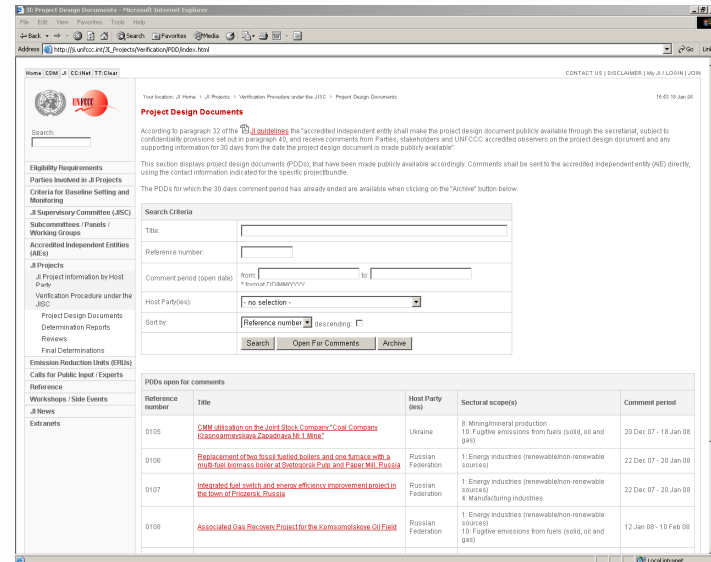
JI: Project Design Documents - Microsoft Internet Explorer

File Edit View Favorites Tools Help

Back Search Favorites Media

Address http://ji.unfccc.int/JI_Projects/Verification/PDD/index.html Go Links

Home COM JI CC:iNet TT:Clear

CONTACT US | DISCLAIMER | My JI LOGIN | JOIN

UNFCCC

Search:

Eligibility Requirements

Parties Involved in JI Projects

Criteria for Baseline Setting and Monitoring

JI Supervisory Committee (JISC)

Subcommittees / Panels / Working Groups

Accredited Independent Entities (AIEs)

JI Projects

JI Project Information by Host Party

Verification Procedure under the JISC

Project Design Documents

Determination Reports

Reviews

Final Determinations

Emission Reduction Units (ERUs)

Calls for Public Input / Experts

Reference

Workshops / Side Events

JI News

Extranets

Your location: JI Home > JI Projects > Verification Procedure under the JISC > Project Design Documents

15:53 18 Jan 08

Project Design Documents

According to paragraph 32 of the JI guidelines the "accredited independent entity shall make the project design document publicly available through the secretariat, subject to confidentiality provisions set out in paragraph 40, and receive comments from Parties, stakeholders and UNFCCC accredited observers on the project design document and any supporting information for 30 days from the date the project design document is made publicly available".

This section displays project design documents (PDDs), that have been made publicly available accordingly. Comments shall be sent to the accredited independent entity (AIE) directly, using the contact information indicated for the specific project/bundle.

The PDDs for which the 30 days comment period has already ended are available when clicking on the "Archive" button below.

Search Criteria

Title:

Reference number:

Comment period (open date): from: to:
* format DD/MM/YYYY

Host Party(ies): - no selection -

Sort by: Reference number descending:

Search | Open For Comments | Archive

PDDs open for comments

| Reference number | Title | Host Party (ies) | Sectoral scope(s) | Comment period |
|---|---|---|---|---|
| 0105 | CMM utilisation on the Joint Stock Company "Coal Company Krasnoarmeyskaya Zapadnaya № 1 Mine" | Ukraine | 8: Mining/mineral production<br>10: Fugitive emissions from fuels (solid, oil and gas) | 20 Dec 07 - 18 Jan 08 |
| 0106 | Replacement of two fossil fuelled boilers and one furnace with a multi-fuel biomass boiler at Svetogorsk Pulp and Paper Mill, Russia | Russian Federation | 1: Energy industries (renewable/non-renewable sources) | 22 Dec 07 - 20 Jan 08 |
| 0107 | Integrated fuel switch and energy efficiency improvement project in the town of Priozersk, Russia | Russian Federation | 1: Energy industries (renewable/non-renewable sources)<br>4: Manufacturing industries | 22 Dec 07 - 20 Jan 08 |
| 0108 | Associated Gas Recovery Project for the Komsomolskoye Oil Field | Russian Federation | 1: Energy industries (renewable/non-renewable sources)<br>10: Fugitive emissions from fuels (solid, oil and gas) | 12 Jan 08 - 10 Feb 08 |

Local intranet